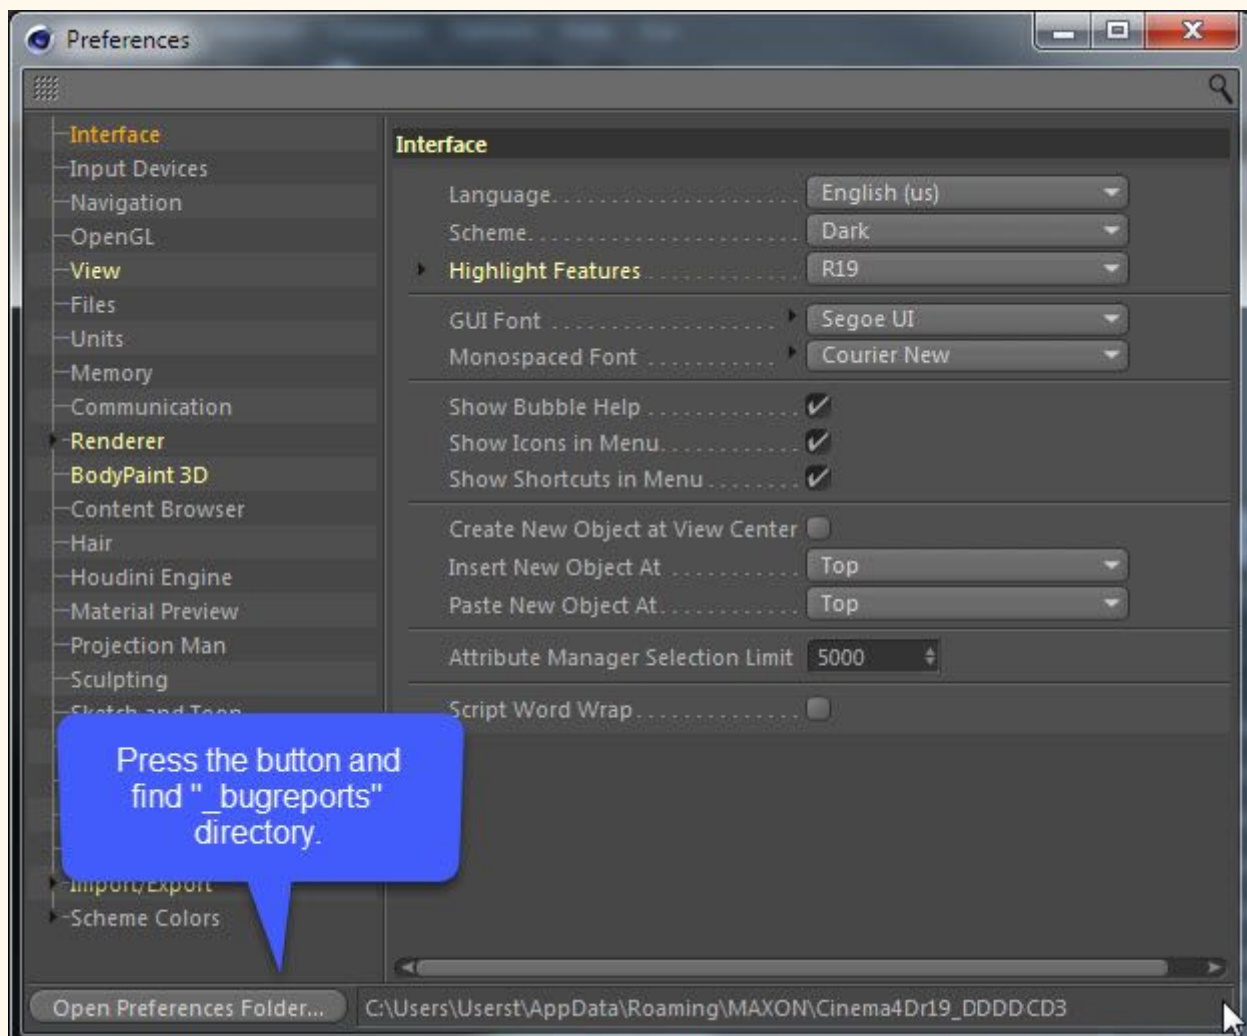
Preferences

Interface
Input Devices
Navigation
OpenGL
View
Files
Units
Memory
Communication
Renderer
BodyPaint 3D
Content Browser
Hair
Houdini Engine
Material Preview
Projection Man
Sculpting
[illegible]
Import/Export
Scheme Colors

Interface

Language.......... English (us)
Scheme.......... Dark
Highlight Features.......... R19

GUI Font.......... Segoe UI
Monospaced Font.......... Courier New

Show Bubble Help..........
Show Icons in Menu..........
Show Shortcuts in Menu..........

Create New Object at View Center
Insert New Object At.......... Top
Paste New Object At.......... Top

Attribute Manager Selection Limit 5000

Script Word Wrap..........

Press the button and find "_bugreports" directory.

Open Preferences Folder...
C:\Users\Userst\AppData\Roaming\MAXON\Cinema4Dr19_DDDDCD3